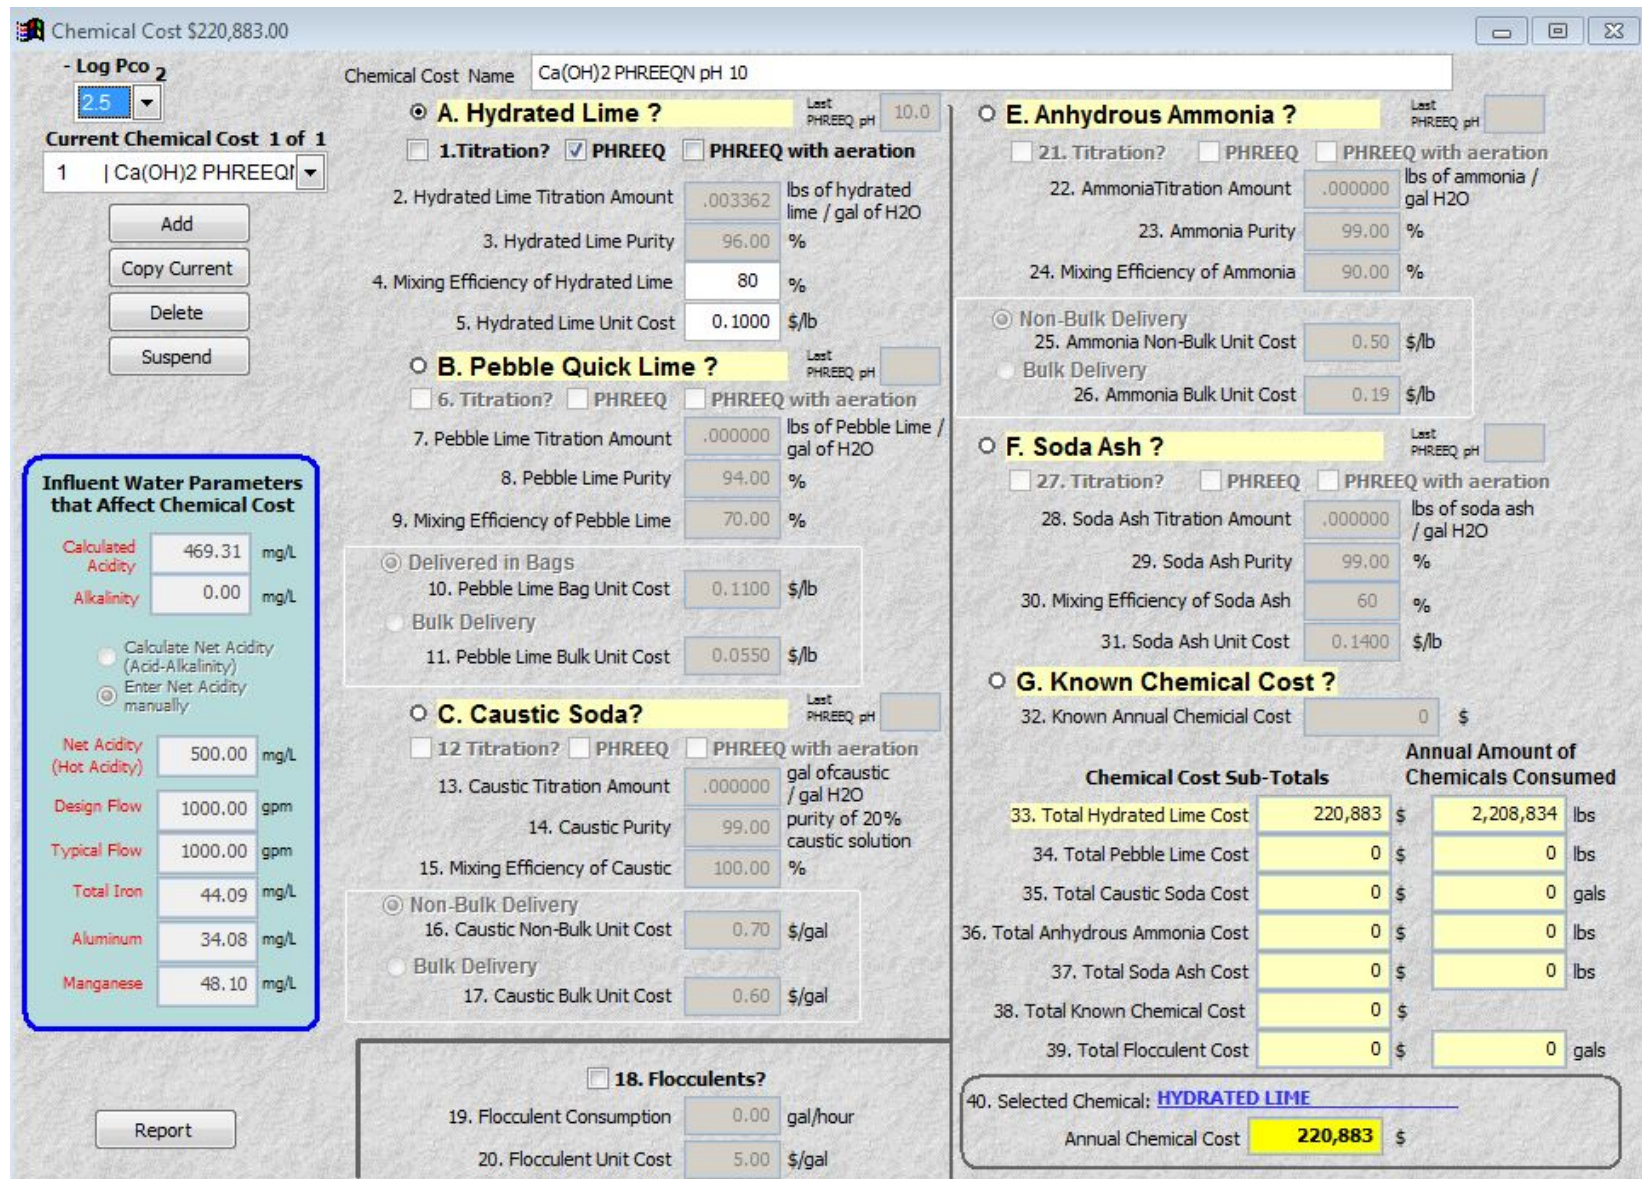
Chemical Cost $220,883.00

- Log Pco $_2$
2.5

Current Chemical Cost 1 of 1
1 | Ca(OH)2 PHREEQN

Add
Copy Current
Delete
Suspend

Influent Water Parameters that Affect Chemical Cost
Calculated Acidity 469.31 mg/L
Alkalinity 0.00 mg/L
Calculate Net Acidity (Acid-Alkalinity)
Enter Net Acidity manually
Net Acidity (Hot Acidity) 500.00 mg/L
Design Flow 1000.00 gpm
Typical Flow 1000.00 gpm
Total Iron 44.09 mg/L
Aluminum 34.08 mg/L
Manganese 48.10 mg/L

Report

Chemical Cost Name Ca(OH)2 PHREEQN pH 10

A. Hydrated Lime ? Last PHREEQ pH 10.0
1.Titration? PHREEQ PHREEQ with aeration
2. Hydrated Lime Titration Amount .003362 lbs of hydrated lime / gal of H2O
3. Hydrated Lime Purity 96.00 %
4. Mixing Efficiency of Hydrated Lime 80 %
5. Hydrated Lime Unit Cost 0.1000 $/lb

B. Pebble Quick Lime ? Last PHREEQ pH
6. Titration? PHREEQ PHREEQ with aeration
7. Pebble Lime Titration Amount .000000 lbs of Pebble Lime / gal of H2O
8. Pebble Lime Purity 94.00 %
9. Mixing Efficiency of Pebble Lime 70.00 %
Delivered in Bags
10. Pebble Lime Bag Unit Cost 0.1100 $/lb
Bulk Delivery
11. Pebble Lime Bulk Unit Cost 0.0550 $/lb

C. Caustic Soda? Last PHREEQ pH
12 Titration? PHREEQ PHREEQ with aeration
13. Caustic Titration Amount .000000 gal ofcaustic / gal H2O
14. Caustic Purity 99.00 purity of 20% caustic solution
15. Mixing Efficiency of Caustic 100.00 %
Non-Bulk Delivery
16. Caustic Non-Bulk Unit Cost 0.70 $/gal
Bulk Delivery
17. Caustic Bulk Unit Cost 0.60 $/gal

18. Flocculents?
19. Flocculent Consumption 0.00 gal/hour
20. Flocculent Unit Cost 5.00 $/gal

E. Anhydrous Ammonia ? Last PHREEQ pH
21. Titration? PHREEQ PHREEQ with aeration
22. AmmoniaTitration Amount .000000 lbs of ammonia / gal H2O
23. Ammonia Purity 99.00 %
24. Mixing Efficiency of Ammonia 90.00 %
Non-Bulk Delivery
25. Ammonia Non-Bulk Unit Cost 0.50 $/lb
Bulk Delivery
26. Ammonia Bulk Unit Cost 0.19 $/lb

F. Soda Ash ? Last PHREEQ pH
27. Titration? PHREEQ PHREEQ with aeration
28. Soda Ash Titration Amount .000000 lbs of soda ash / gal H2O
29. Soda Ash Purity 99.00 %
30. Mixing Efficiency of Soda Ash 60 %
31. Soda Ash Unit Cost 0.1400 $/lb

G. Known Chemical Cost ?
32. Known Annual Chemical Cost 0 $

| Chemical Cost Sub-Totals | | | Annual Amount of Chemicals Consumed | |
|---|---|---|---|---|
| 33. Total Hydrated Lime Cost | 220,883 | $ | 2,208,834 | lbs |
| 34. Total Pebble Lime Cost | 0 | $ | 0 | lbs |
| 35. Total Caustic Soda Cost | 0 | $ | 0 | gals |
| 36. Total Anhydrous Ammonia Cost | 0 | $ | 0 | lbs |
| 37. Total Soda Ash Cost | 0 | $ | 0 | lbs |
| 38. Total Known Chemical Cost | 0 | $ | | |
| 39. Total Flocculent Cost | 0 | $ | 0 | gals |

40. Selected Chemical: HYDRATED LIME
Annual Chemical Cost 220,883 $